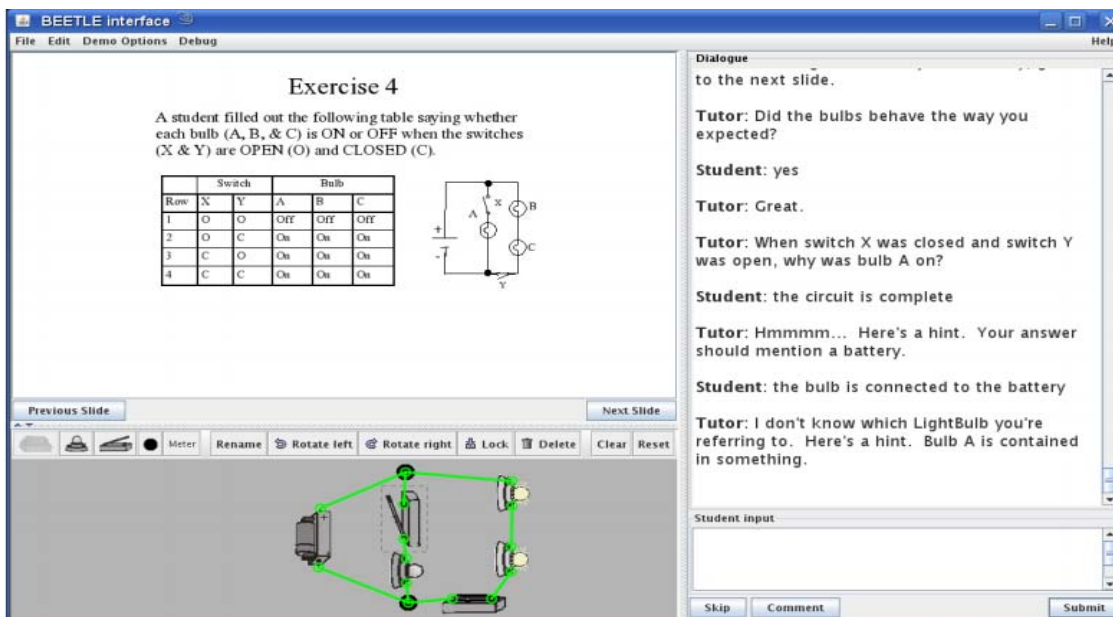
BEETLE interface

File Edit Demo Options Debug

Help

Exercise 4

A student filled out the following table saying whether each bulb (A, B, & C) is ON or OFF when the switches (X & Y) are OPEN (O) and CLOSED (C).

| | Switch | | Bulb | | |
|---|---|---|---|---|---|
| Row | X | Y | A | B | C |
| 1 | O | O | Off | Off | Off |
| 2 | O | C | On | On | On |
| 3 | C | O | On | On | On |
| 4 | C | C | On | On | On |

A X B C + - Y

Previous Slide

Next Slide

Meter Rename Rotate left Rotate right Lock Delete Clear Reset

Dialogue

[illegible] to the next slide.

Tutor: Did the bulbs behave the way you expected?

Student: yes

Tutor: Great.

Tutor: When switch X was closed and switch Y was open, why was bulb A on?

Student: the circuit is complete

Tutor: Hmmmm... Here's a hint. Your answer should mention a battery.

Student: the bulb is connected to the battery

Tutor: I don't know which LightBulb you're referring to. Here's a hint. Bulb A is contained in something.

Student input

Skip Comment Submit